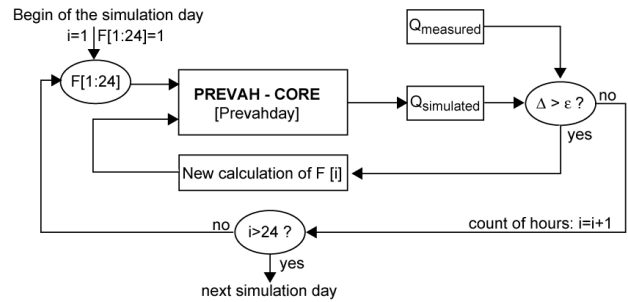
Begin of the simulation day

i=1 F[1:24]=1

F[1:24]

PREVAH - CORE
[Prevahday]

$Q_{measured}$

$Q_{simulated}$

$\Delta > \varepsilon$ ?

no

yes

New calculation of F [i]

no

i>24 ?

count of hours: i=i+1

yes

next simulation day